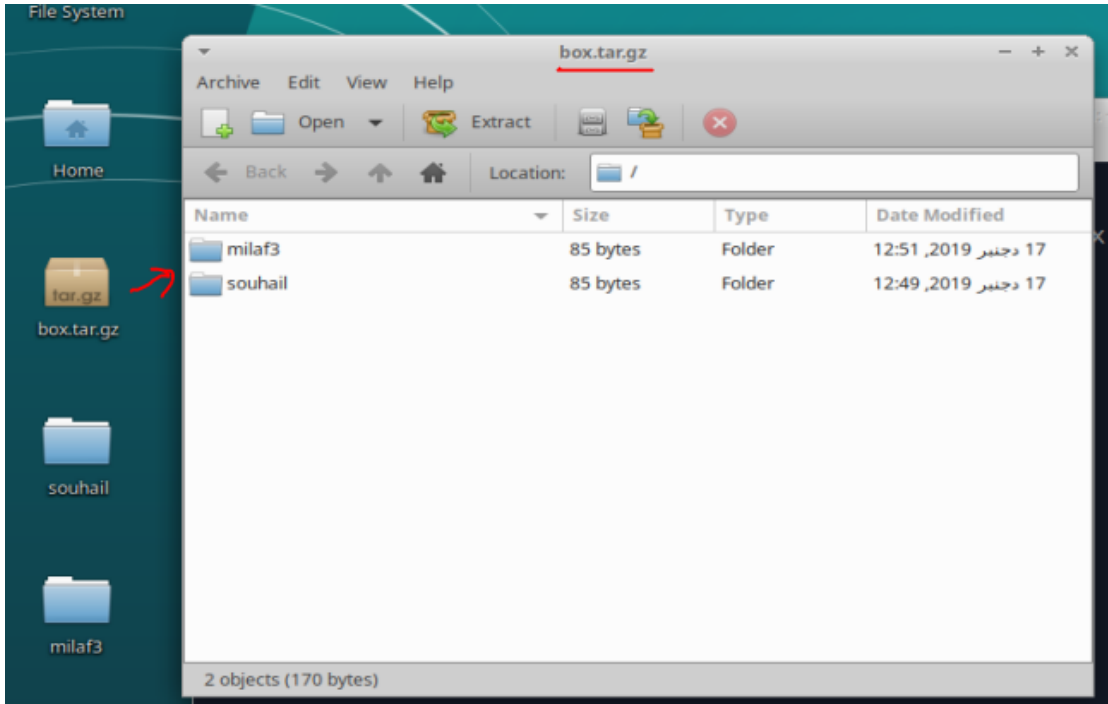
File System

Home

tar.gz

box.tar.gz

souhail

milaf3

box.tar.gz

Archive Edit View Help

Open Extract

Back Location: /

| Name | Size | Type | Date Modified |
|---|---|---|---|
| milaf3 | 85 bytes | Folder | 17 دجنبر 2019, 12:51 |
| souhail | 85 bytes | Folder | 17 دجنبر 2019, 12:49 |

2 objects (170 bytes)